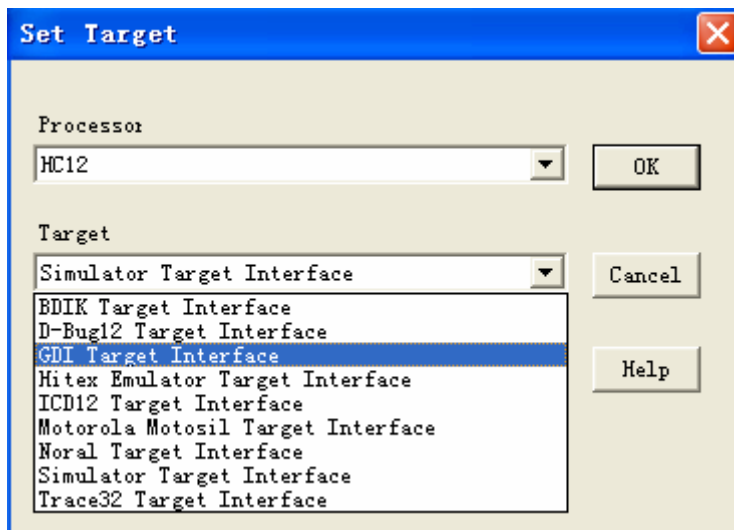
Set Target

Processor

HC12

OK

Target

Simulator Target Interface

Cancel

BDIK Target Interface
D-Bug12 Target Interface
GDI Target Interface
Hitex Emulator Target Interface
ICD12 Target Interface
Motorola Motosil Target Interface
Noral Target Interface
Simulator Target Interface
Trace32 Target Interface

Help